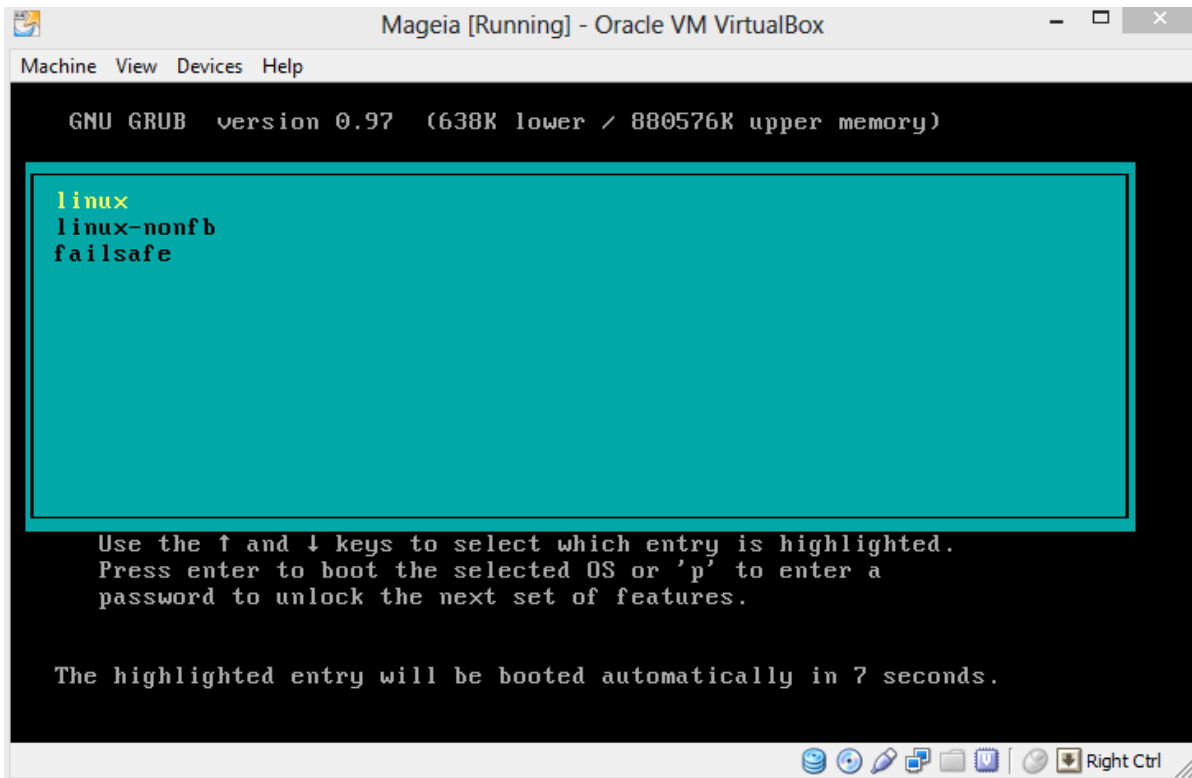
Mageia [Running] - Oracle VM VirtualBox

Machine View Devices Help

GNU GRUB version 0.97 (638K lower / 880576K upper memory)

linux
linux-nonfb
failsafe

Use the ↑ and ↓ keys to select which entry is highlighted.
Press enter to boot the selected OS or 'p' to enter a password to unlock the next set of features.

The highlighted entry will be booted automatically in 7 seconds.

Right Ctrl